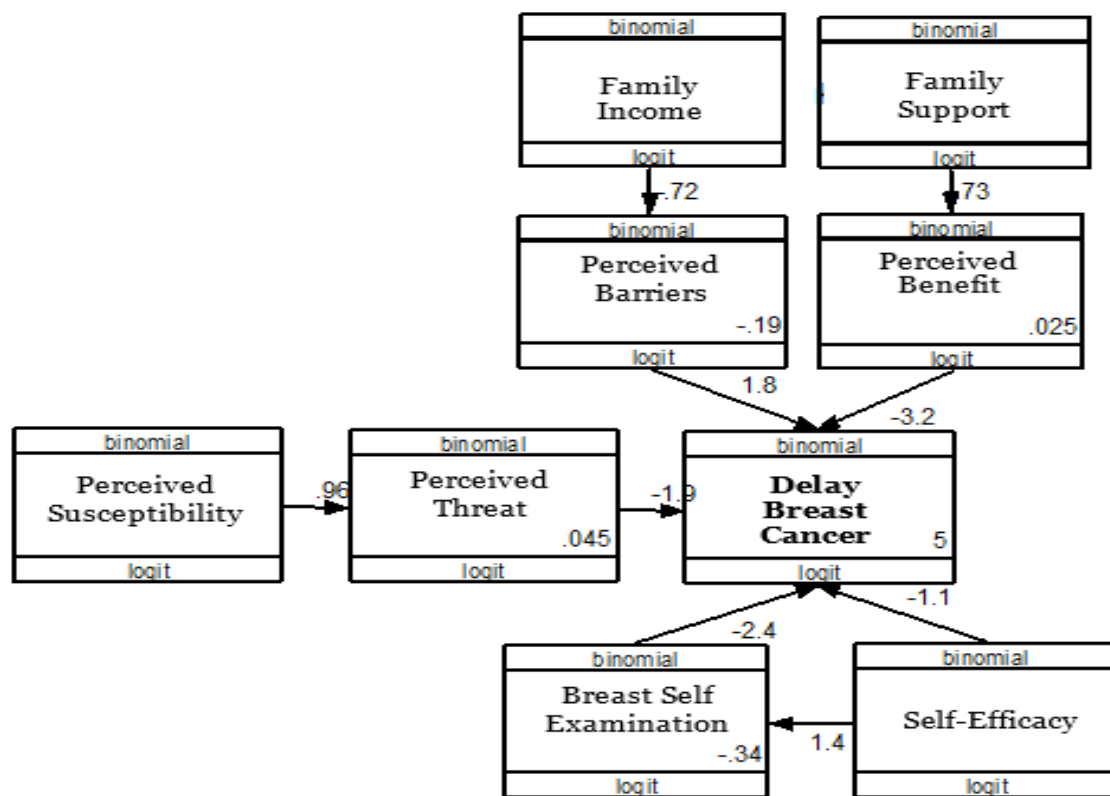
binomial
Family Income
logit

binomial
Family Support
logit

-.72

.73

binomial
Perceived Barriers
-.19
logit

binomial
Perceived Benefit
.025
logit

1.8

-3.2

binomial
Perceived Susceptibility
logit

.96

binomial
Perceived Threat
.045
logit

-1.9

binomial
Delay Breast Cancer
5
logit

-1.1

-2.4

binomial
Breast Self Examination
-.34
logit

1.4

binomial
Self-Efficacy
logit